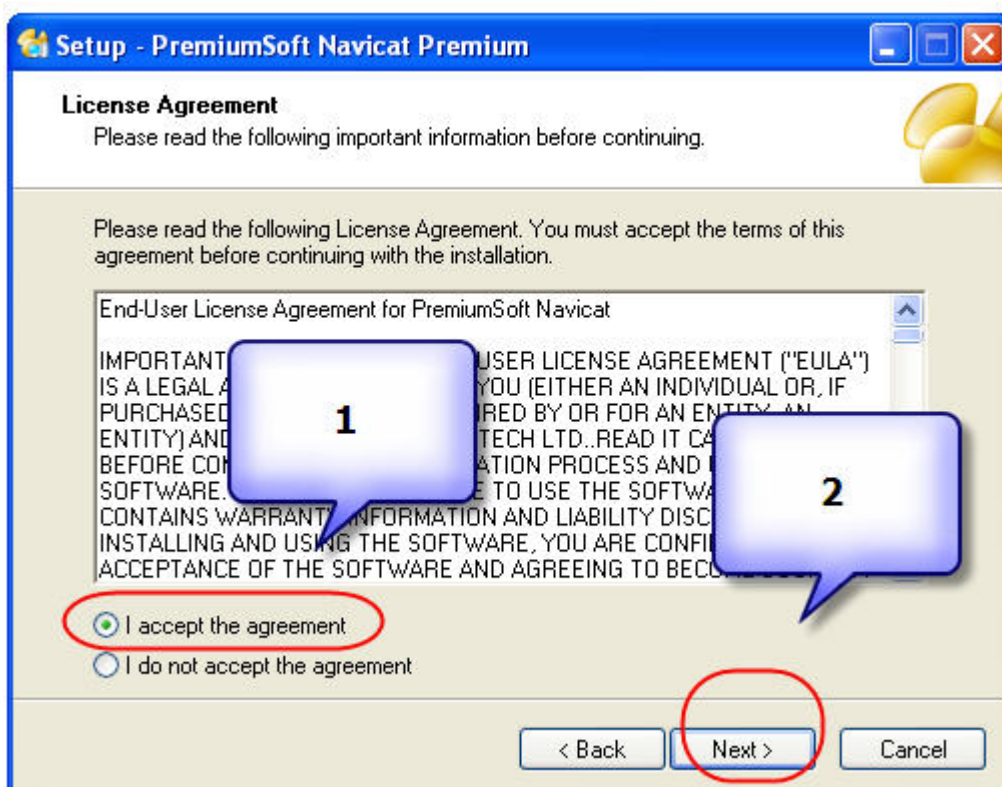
Setup - PremiumSoft Navicat Premium

License Agreement
Please read the following important information before continuing.

Please read the following License Agreement. You must accept the terms of this agreement before continuing with the installation.

End-User License Agreement for PremiumSoft Navicat

IMPORTANT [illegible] USER LICENSE AGREEMENT ("EULA") IS A LEGAL A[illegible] YOU (EITHER AN INDIVIDUAL OR, IF PURCHASED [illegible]RED BY OR FOR AN ENTITY, AN ENTITY) AND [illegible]TECH LTD..READ IT CA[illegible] BEFORE COM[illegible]ATION PROCESS AND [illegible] SOFTWARE. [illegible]E TO USE THE SOFTWA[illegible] CONTAINS WARRANT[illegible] INFORMATION AND LIABILITY DISC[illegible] INSTALLING AND USING THE SOFTWARE, YOU ARE CONFI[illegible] ACCEPTANCE OF THE SOFTWARE AND AGREEING TO BECO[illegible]

1

2

I accept the agreement
I do not accept the agreement

< Back
Next >
Cancel